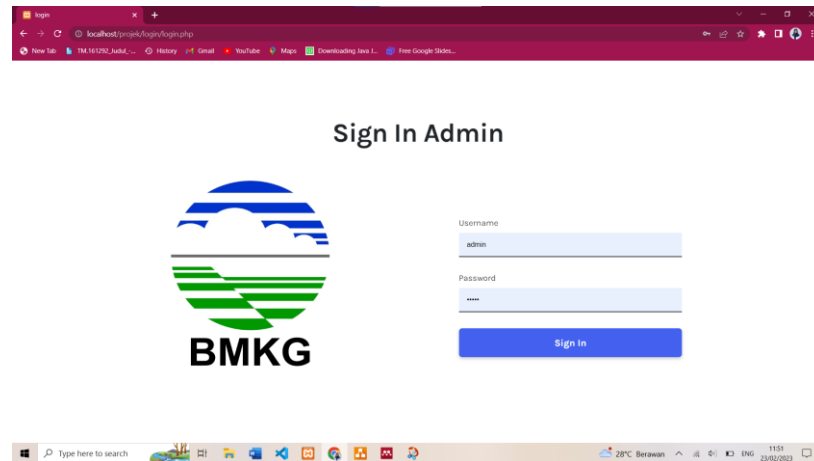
login

localhost/projek/login/login.php

New Tab TM.161292_Judul_-... History Gmail YouTube Maps Downloading Java J... Free Google Slides...

Sign In Admin

BMKG

Username
admin

Password
•••••

Sign In

Type here to search

28°C Berawan ENG 11:51 23/02/2023